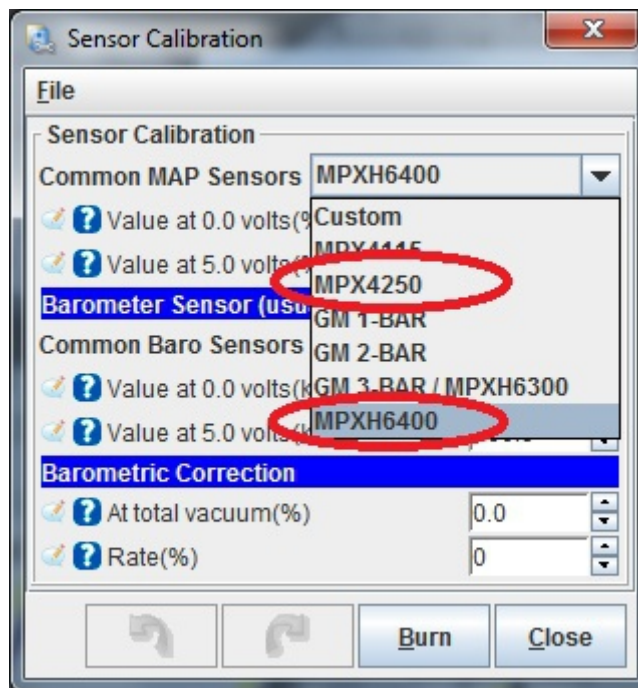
Sensor Calibration

File

Sensor Calibration

Common MAP Sensors MPXH6400

Value at 0.0 volts(%

Value at 5.0 volts(

Barometer Sensor (usu

Common Baro Sensors

Value at 0.0 volts(k

Value at 5.0 volts(k

Custom
MPX4115
MPX4250
GM 1-BAR
GM 2-BAR
GM 3-BAR / MPXH6300
MPXH6400

Barometric Correction

At total vacuum(%) 0.0

Rate(%) 0

Burn Close